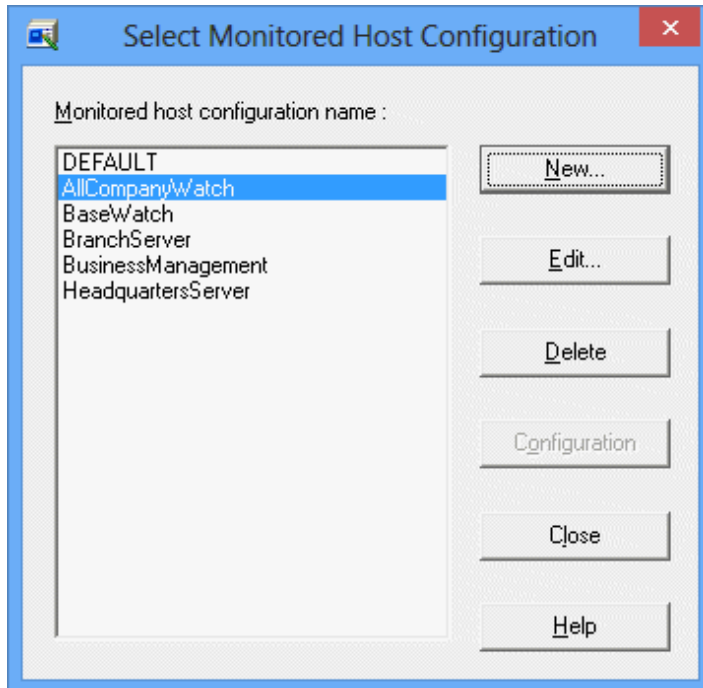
Select Monitored Host Configuration

Monitored host configuration name :

DEFAULT
AllCompanyWatch
BaseWatch
BranchServer
BusinessManagement
HeadquartersServer

New...

Edit...

Delete

Configuration

Close

Help